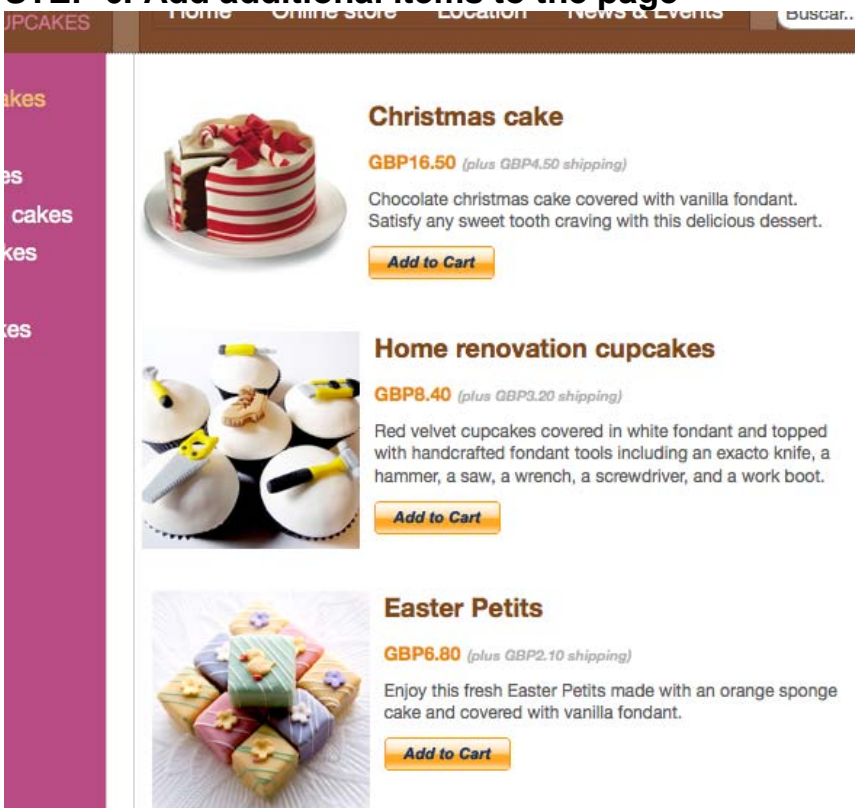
STEP 6: Add additional items to the page

UPCAKES Home Online store Location News & Events Buscar...

akes

es
cakes
kes

kes

Christmas cake

GBP16.50 (plus GBP4.50 shipping)

Chocolate christmas cake covered with vanilla fondant. Satisfy any sweet tooth craving with this delicious dessert.

Add to Cart

Home renovation cupcakes

GBP8.40 (plus GBP3.20 shipping)

Red velvet cupcakes covered in white fondant and topped with handcrafted fondant tools including an exacto knife, a hammer, a saw, a wrench, a screwdriver, and a work boot.

Add to Cart

Easter Petits

GBP6.80 (plus GBP2.10 shipping)

Enjoy this fresh Easter Petits made with an orange sponge cake and covered with vanilla fondant.

Add to Cart